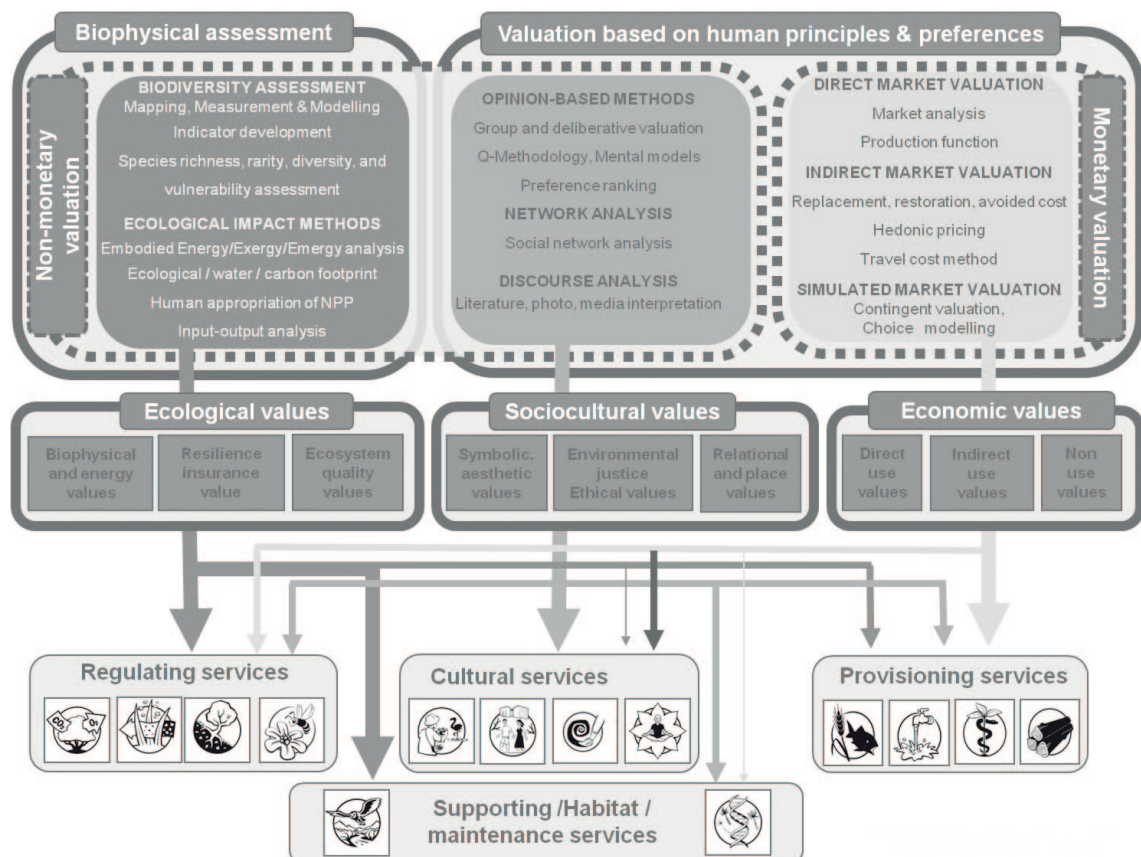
Biophysical assessment

Valuation based on human principles & preferences

Non-monetary valuation

BIODIVERSITY ASSESSMENT
Mapping, Measurement & Modelling
Indicator development
Species richness, rarity, diversity, and vulnerability assessment

ECOLOGICAL IMPACT METHODS
Embodied Energy/Exergy/Emergy analysis
Ecological / water / carbon footprint
Human appropriation of NPP
Input-output analysis

OPINION-BASED METHODS
Group and deliberative valuation
Q-Methodology, Mental models
Preference ranking

NETWORK ANALYSIS
Social network analysis

DISCOURSE ANALYSIS
Literature, photo, media interpretation

DIRECT MARKET VALUATION
Market analysis
Production function

INDIRECT MARKET VALUATION
Replacement, restoration, avoided cost
Hedonic pricing
Travel cost method

SIMULATED MARKET VALUATION
Contingent valuation,
Choice modelling

Monetary valuation

Ecological values

| Biophysical and energy values | Resilience insurance value | Ecosystem quality values |
|---|---|---|

Sociocultural values

| Symbolic, aesthetic values | Environmental justice Ethical values | Relational and place values |
|---|---|---|

Economic values

| Direct use values | Indirect use values | Non use values |
|---|---|---|

Regulating services

Cultural services

Provisioning services

Supporting /Habitat / maintenance services